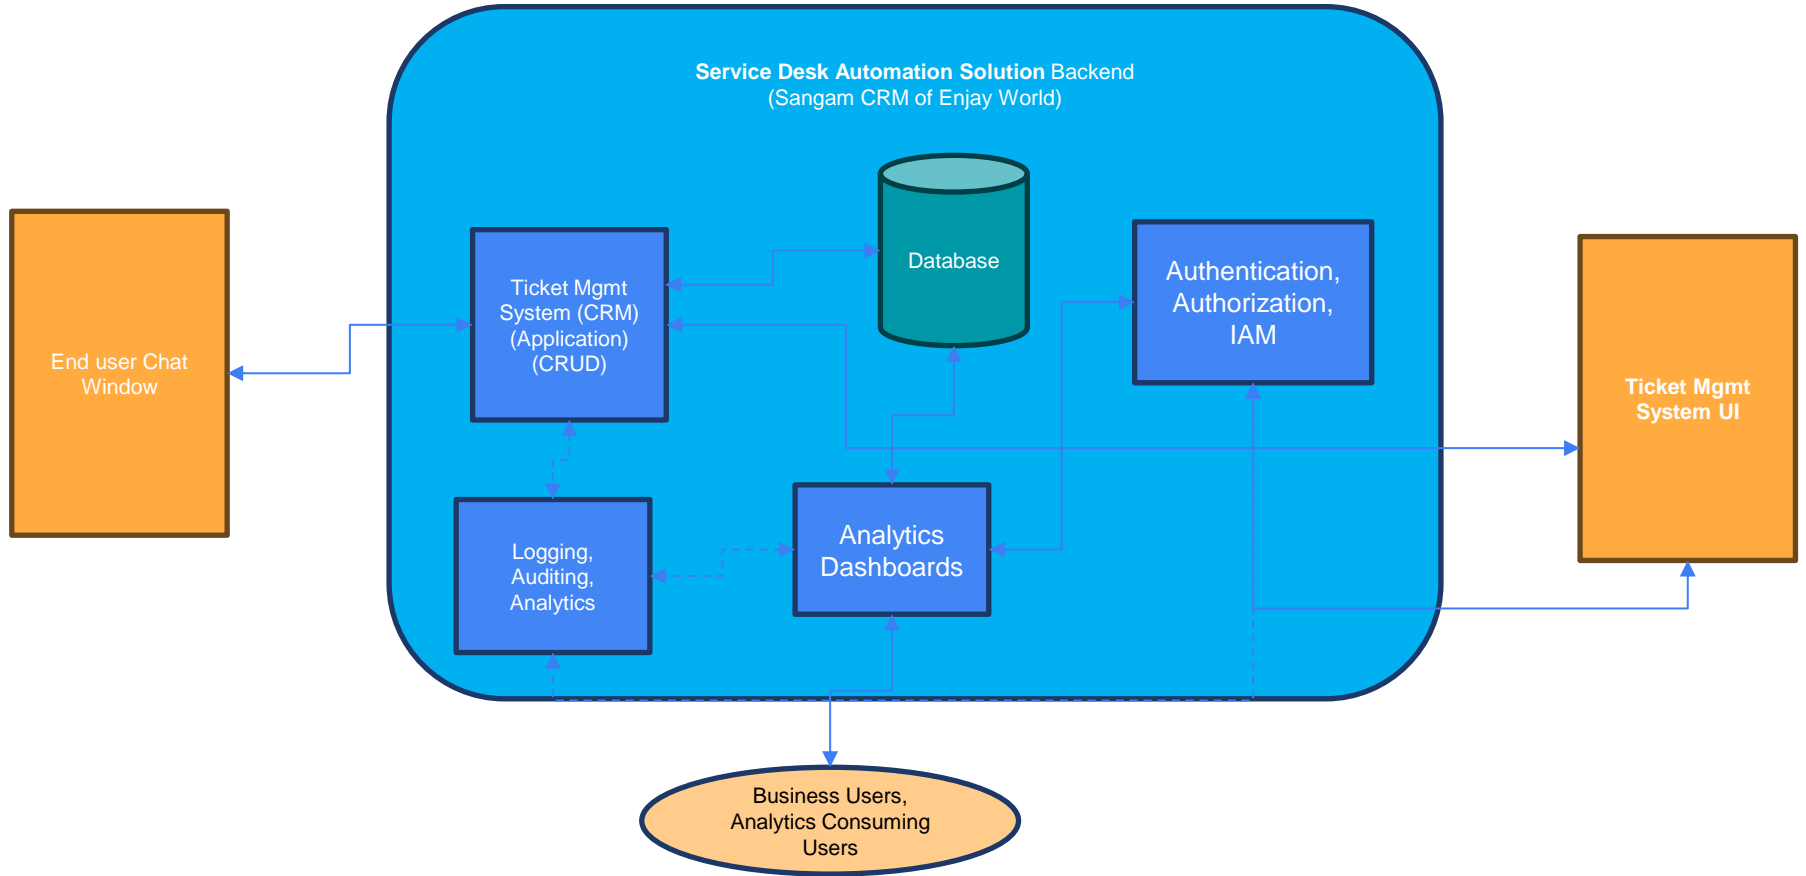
**Service Desk Automation Solution** Backend
(Sangam CRM of Enjay World)

End user Chat Window

Ticket Mgmt System (CRM) (Application) (CRUD)

Database

Authentication, Authorization, IAM

Ticket Mgmt System UI

Logging, Auditing, Analytics

Analytics Dashboards

Business Users, Analytics Consuming Users